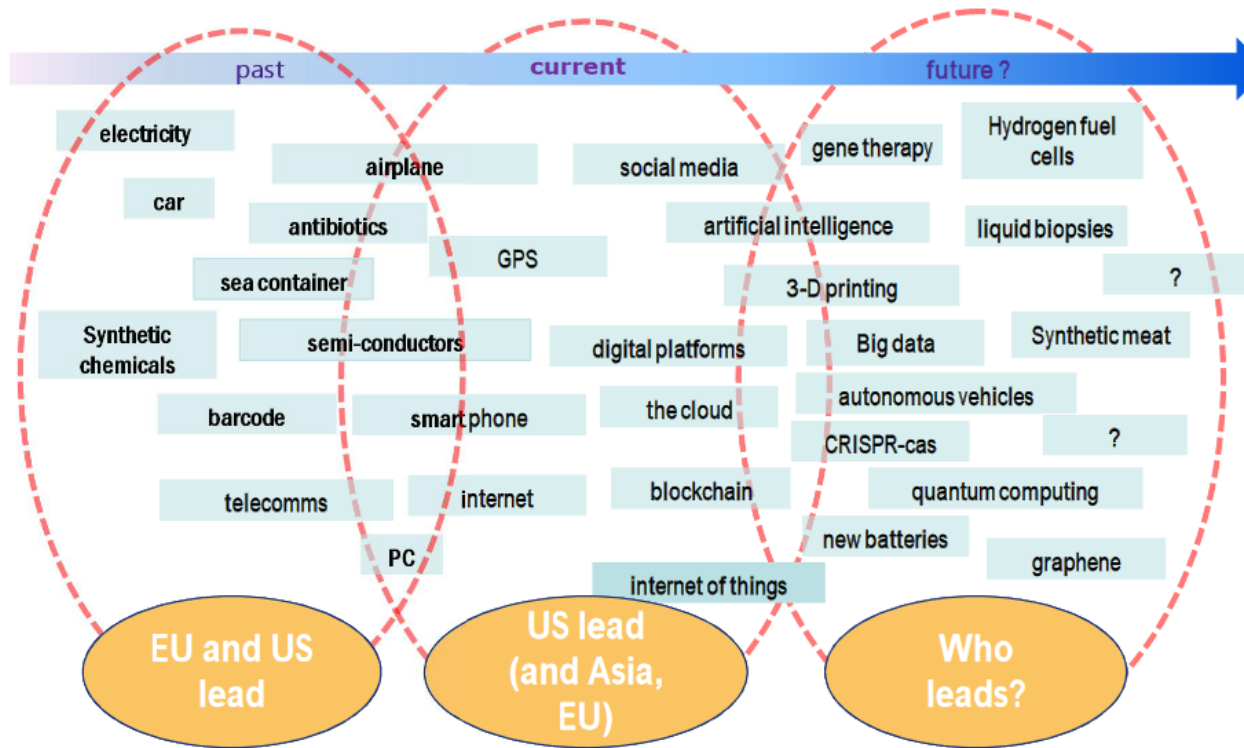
past
current
future ?

electricity
airplane
social media
gene therapy
Hydrogen fuel cells
car
antibiotics
artificial intelligence
liquid biopsies
GPS
sea container
3-D printing
?
Synthetic chemicals
semi-conductors
digital platforms
Big data
Synthetic meat
barcode
smart phone
the cloud
autonomous vehicles
CRISPR-cas
?
telecomms
internet
blockchain
quantum computing
new batteries
PC
graphene
internet of things

EU and US lead
US lead (and Asia, EU)
Who leads?